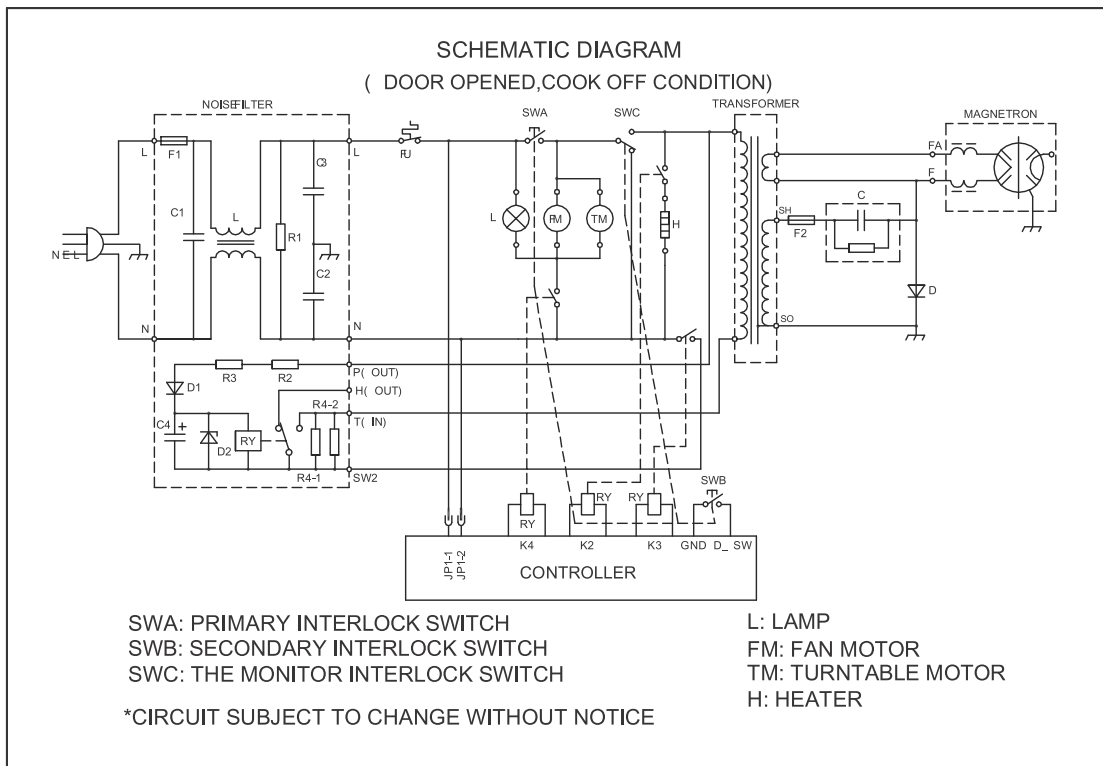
SCHEMATIC DIAGRAM

( DOOR OPENED,COOK OFF CONDITION)

NOISEFILTER

L F1 C1 L R1 C3 C2 N

N E L

L FU N

SWA SWC

L FM TM H

TRANSFORMER

MAGNETRON

FA F

SH F2 C

D

SO

P( OUT)
H( OUT)
T( IN)
SW2

R3 R2 D1 R4-2 C4 + D2 RY R4-1

JP1-1 JP1-2

RY K4 RY K2 RY K3 GND SWB D_ SW

CONTROLLER

SWA: PRIMARY INTERLOCK SWITCH
SWB: SECONDARY INTERLOCK SWITCH
SWC: THE MONITOR INTERLOCK SWITCH

*CIRCUIT SUBJECT TO CHANGE WITHOUT NOTICE

L: LAMP
FM: FAN MOTOR
TM: TURNTABLE MOTOR
H: HEATER